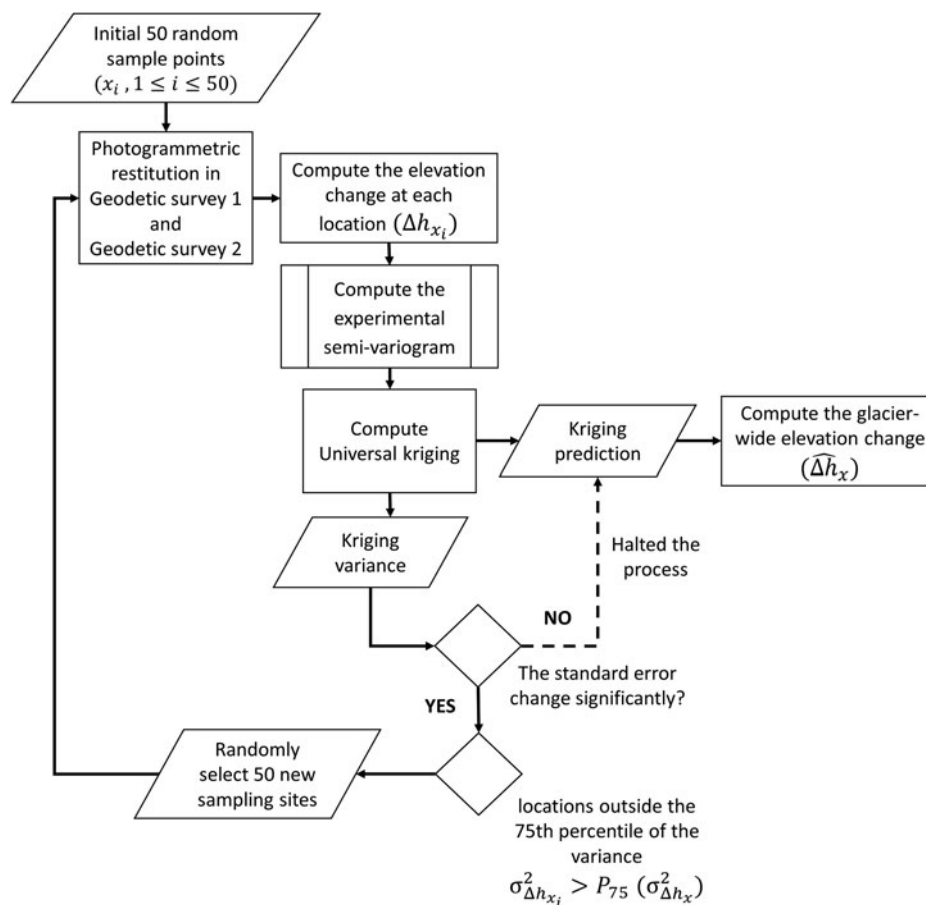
Initial 50 random sample points $(x_i, 1 \leq i \leq 50)$

Photogrammetric restitution in Geodetic survey 1 and Geodetic survey 2

Compute the elevation change at each location $(\Delta h_{x_i})$

Compute the experimental semi-variogram

Compute Universal kriging

Kriging prediction

Compute the glacier-wide elevation change $(\widehat{\Delta h}_x)$

Kriging variance

Halted the process

NO

The standard error change significantly?

YES

Randomly select 50 new sampling sites

locations outside the 75th percentile of the variance $\sigma^2_{\Delta h_{x_i}} > P_{75}\ (\sigma^2_{\Delta h_x})$